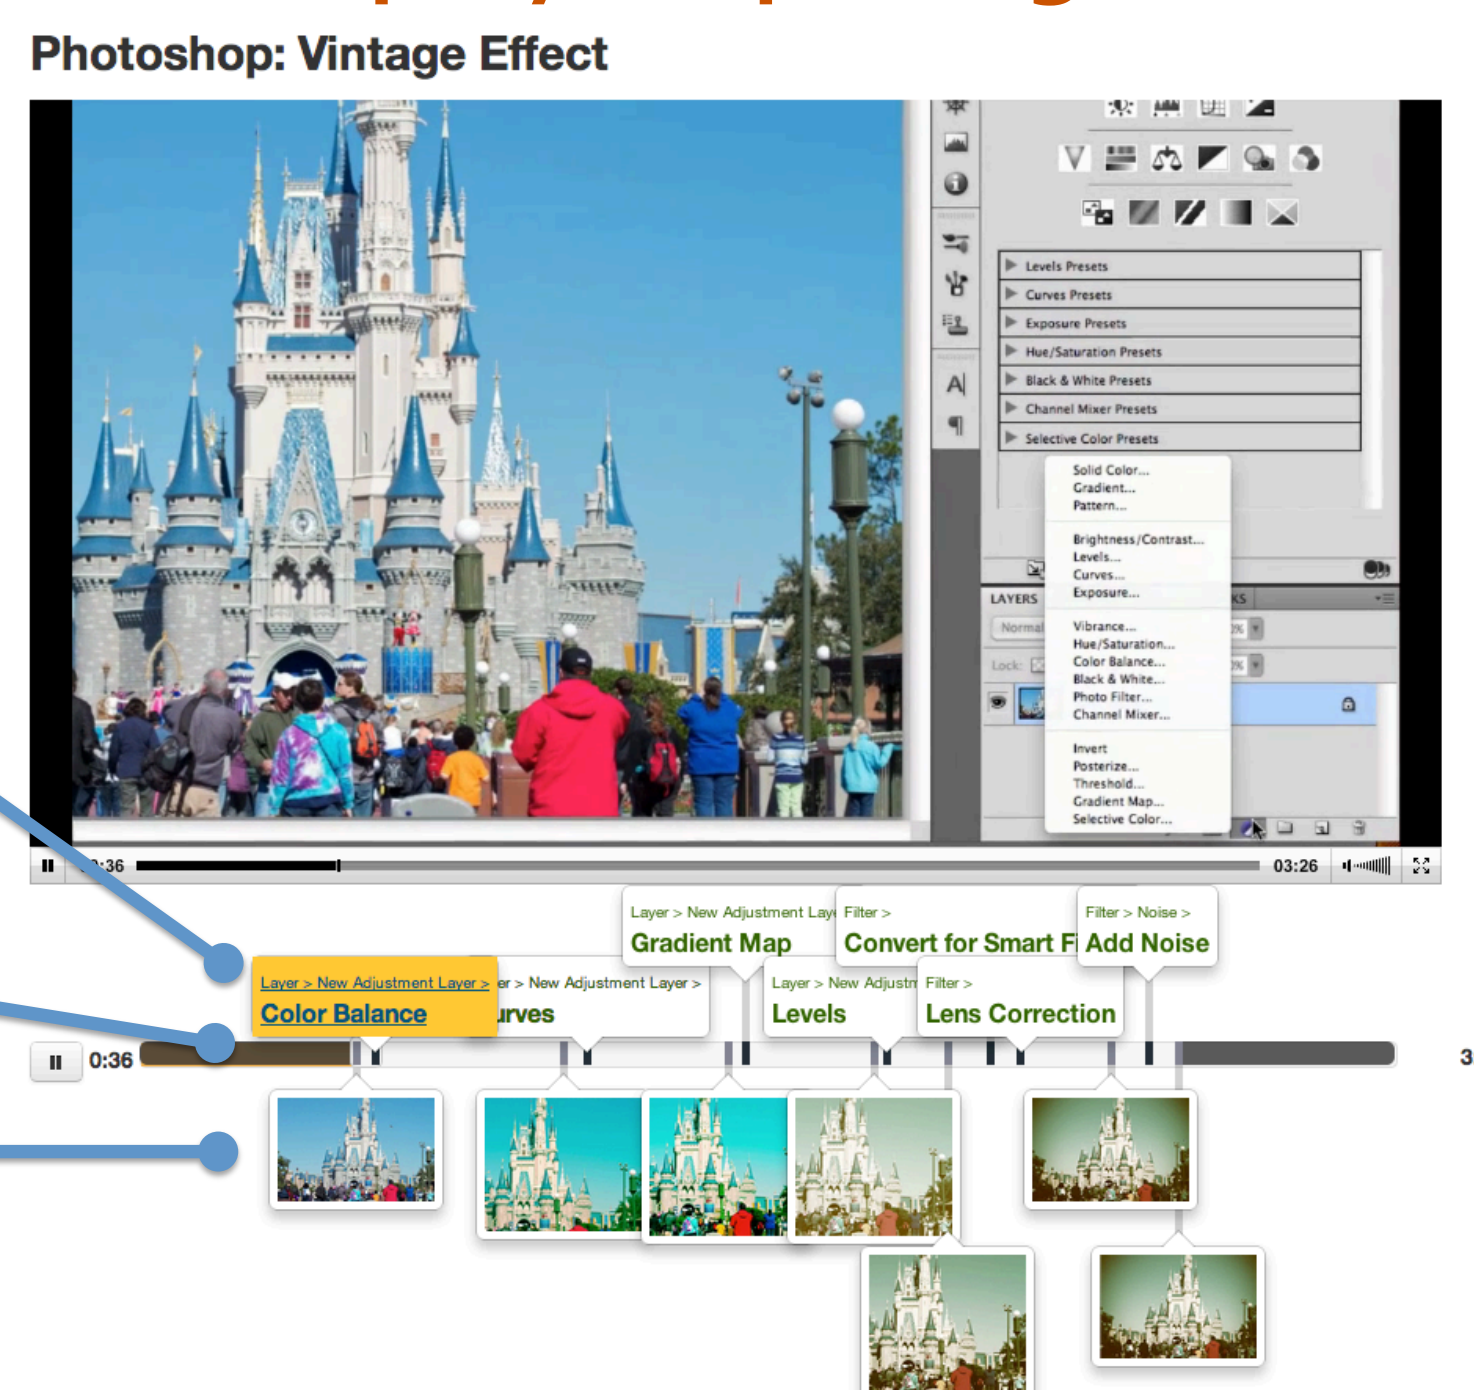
Photoshop: Vintage Effect

Levels Presets
Curves Presets
Exposure Presets
Hue/Saturation Presets
Black & White Presets
Channel Mixer Presets
Selective Color Presets

Solid Color...
Gradient...
Pattern...

Brightness/Contrast...
Levels...
Curves...
Exposure...

Vibrance...
Hue/Saturation...
Color Balance...
Black & White...
Photo Filter...
Channel Mixer...

Invert
Posterize...
Threshold...
Gradient Map...
Selective Color...

LAYERS
Normal
Lock:

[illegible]:36 03:26

Layer > New Adjustment Lay
Gradient Map

Filter >
Convert for Smart F

Filter > Noise >
Add Noise

Layer > New Adjustment Layer >
Color Balance

er > New Adjustment Layer >
urves

Layer > New Adjustm
Levels

Filter >
Lens Correction

0:36

3